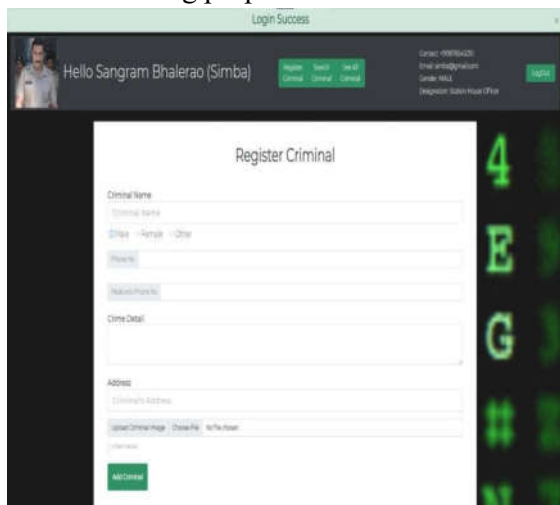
Login Success

Hello Sangram Bhalerao (Simba)

Register Criminal
Search Criminal
See All Criminal

Contact: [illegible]
Email: simba@gmail.com
Gender: MALE
Designation: Station House Officer

LogOut

Register Criminal

Criminal Name
Criminal Name
Male Female Other

Phone No

Relatives Phone No

Crime Detail

Address
Criminal's Address

Upload Criminal Image Choose File No file chosen

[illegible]

Add Criminal

4
E
G
#